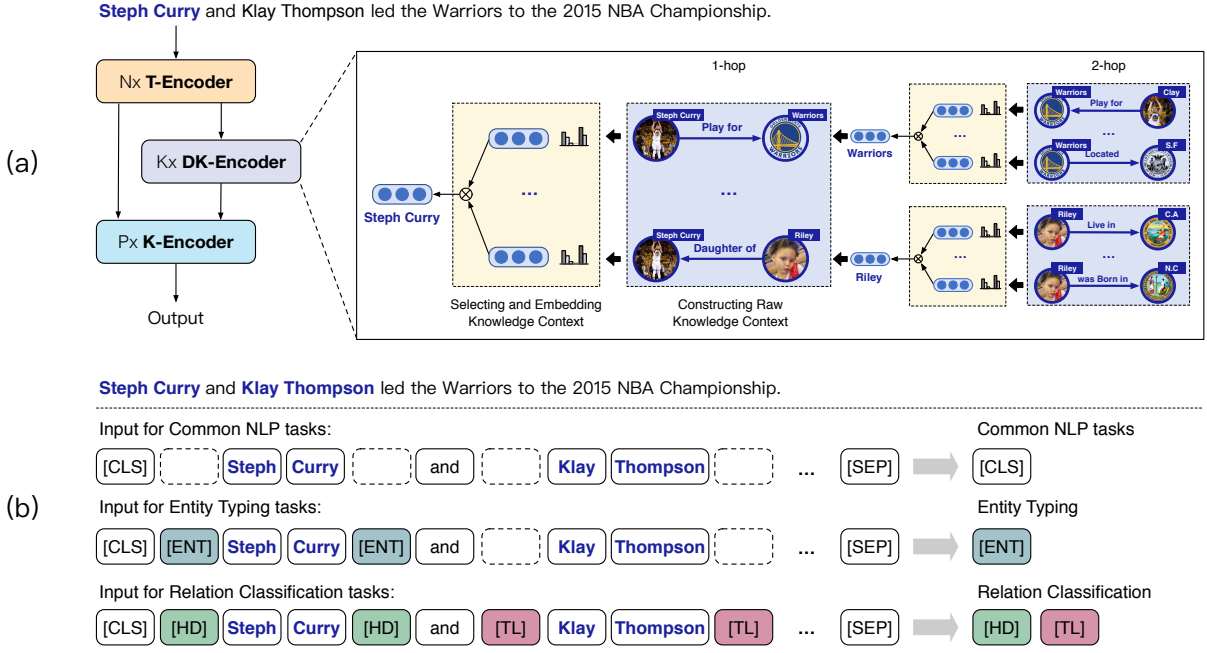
Steph Curry and Klay Thompson led the Warriors to the 2015 NBA Championship.

Nx T-Encoder

Kx DK-Encoder

Px K-Encoder

Output

(a)

1-hop

2-hop

Steph Curry

Play for

Warriors

Warriors

Play for

Clay

...

Warriors

Located

S.F

Steph Curry

...

...

Steph Curry

Daughter of

Riley

Riley

Riley

Live in

C.A

...

Riley

was Born in

N.C

...

Selecting and Embedding Knowledge Context

Constructing Raw Knowledge Context

Steph Curry and Klay Thompson led the Warriors to the 2015 NBA Championship.

Input for Common NLP tasks:

Common NLP tasks

[CLS] Steph Curry and Klay Thompson ... [SEP] [CLS]

(b)

Input for Entity Typing tasks:

Entity Typing

[CLS] [ENT] Steph Curry [ENT] and Klay Thompson ... [SEP] [ENT]

Input for Relation Classification tasks:

Relation Classification

[CLS] [HD] Steph Curry [HD] and [TL] Klay Thompson [TL] ... [SEP] [HD] [TL]